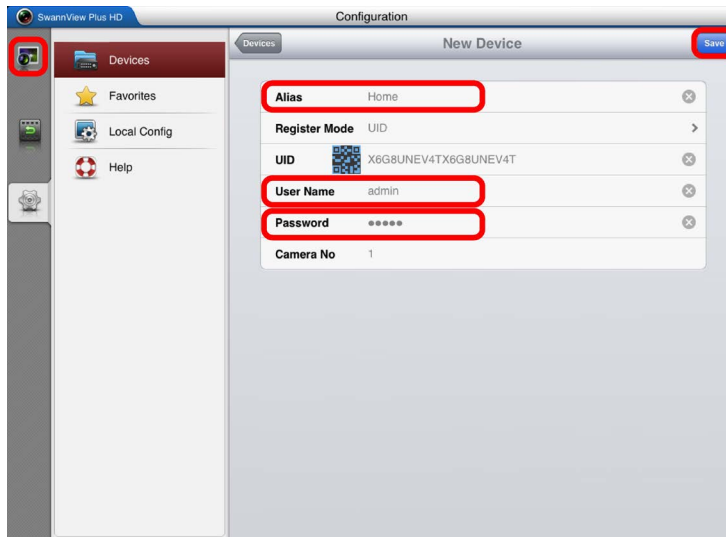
SwannView Plus HD

Configuration

Devices

Favorites

Local Config

Help

Devices

New Device

Save

| | |
|---|---|
| Alias | Home |
| Register Mode | UID |
| UID | X6G8UNEV4TX6G8UNEV4T |
| User Name | admin |
| Password | ●●●●● |
| Camera No | 1 |